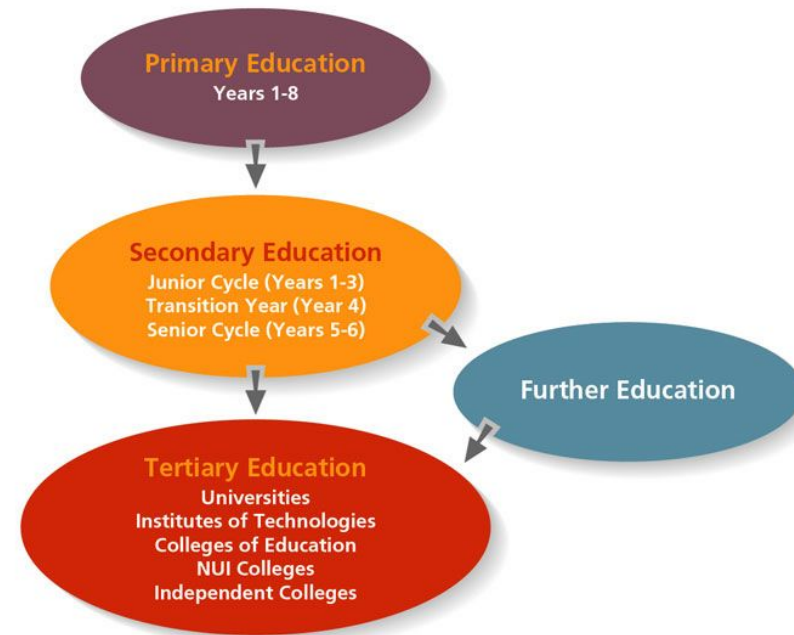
Primary Education
Years 1-8

Secondary Education
Junior Cycle (Years 1-3)
Transition Year (Year 4)
Senior Cycle (Years 5-6)

Further Education

Tertiary Education
Universities
Institutes of Technologies
Colleges of Education
NUI Colleges
Independent Colleges